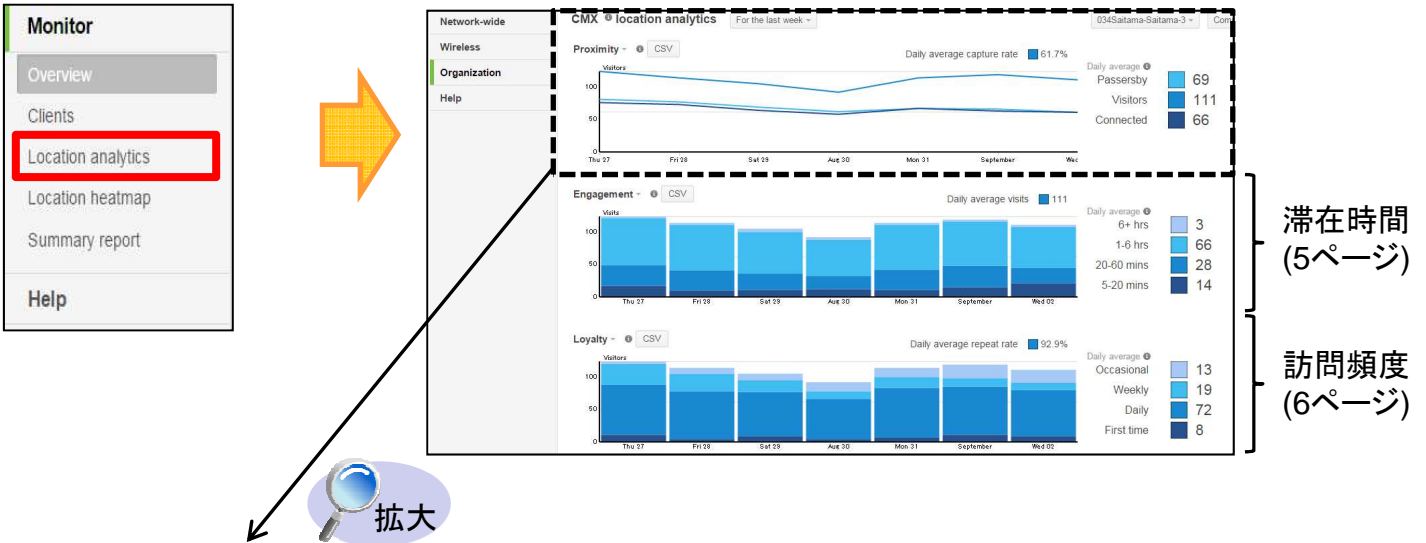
Monitor
Overview
Clients
Location analytics
Location heatmap
Summary report
Help

Network-wide
Wireless
Organization
Help

CMX location analytics For the last week
034Saitama-Saitama-3 Com

Proximity CSV
Daily average capture rate 61.7%
Visitors
100
50
0
Thu 27 Fri 28 Sat 29 Aug 30 Mon 31 September Wed
Daily average
Passersby 69
Visitors 111
Connected 66

Engagement CSV
Daily average visits 111
Visits
100
50
0
Thu 27 Fri 28 Sat 29 Aug 30 Mon 31 September Wed 02
Daily average
6+ hrs 3
1-6 hrs 66
20-60 mins 28
5-20 mins 14

滞在時間
(5ページ)

Loyalty CSV
Daily average repeat rate 92.9%
Visitors
100
50
0
Thu 27 Fri 28 Sat 29 Aug 30 Mon 31 September Wed 02
Daily average
Occasional 13
Weekly 19
Daily 72
First time 8

訪問頻度
(6ページ)

拡大